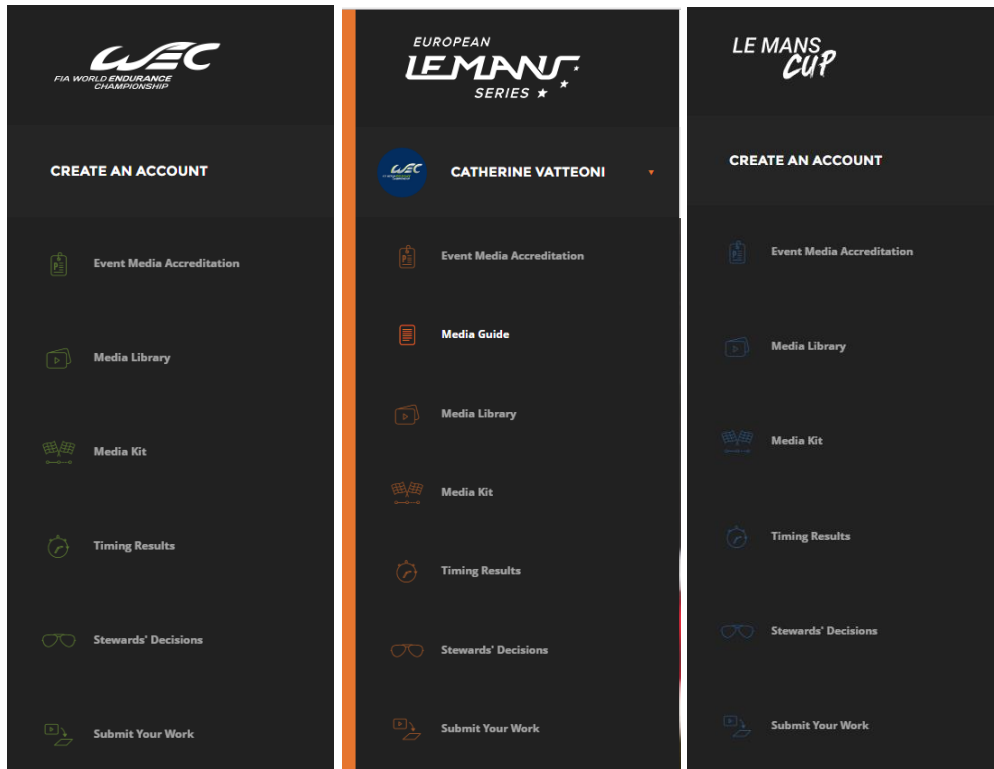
WEC
FIA WORLD ENDURANCE CHAMPIONSHIP

CREATE AN ACCOUNT

Event Media Accreditation

Media Library

Media Kit

Timing Results

Stewards' Decisions

Submit Your Work

EUROPEAN
LE MANS
SERIES

CATHERINE VATTEONI

Event Media Accreditation

Media Guide

Media Library

Media Kit

Timing Results

Stewards' Decisions

Submit Your Work

LE MANS
CUP

CREATE AN ACCOUNT

Event Media Accreditation

Media Library

Media Kit

Timing Results

Stewards' Decisions

Submit Your Work